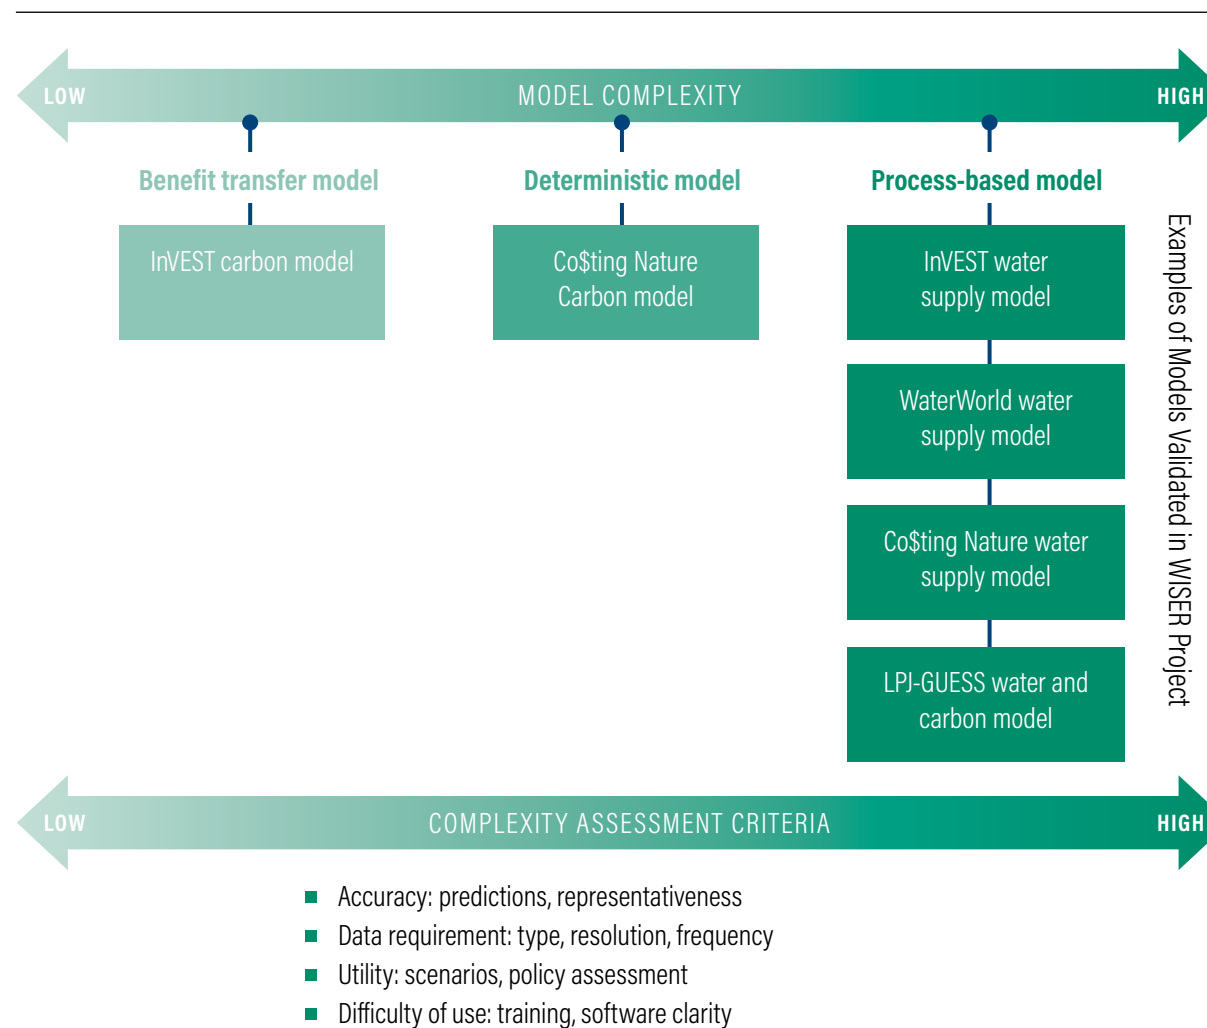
LOW MODEL COMPLEXITY HIGH

Benefit transfer model

InVEST carbon model

Deterministic model

Co$ting Nature Carbon model

Process-based model

InVEST water supply model

WaterWorld water supply model

Co$ting Nature water supply model

LPJ-GUESS water and carbon model

Examples of Models Validated in WISER Project

LOW COMPLEXITY ASSESSMENT CRITERIA HIGH

- Accuracy: predictions, representativeness
- Data requirement: type, resolution, frequency
- Utility: scenarios, policy assessment
- Difficulty of use: training, software clarity